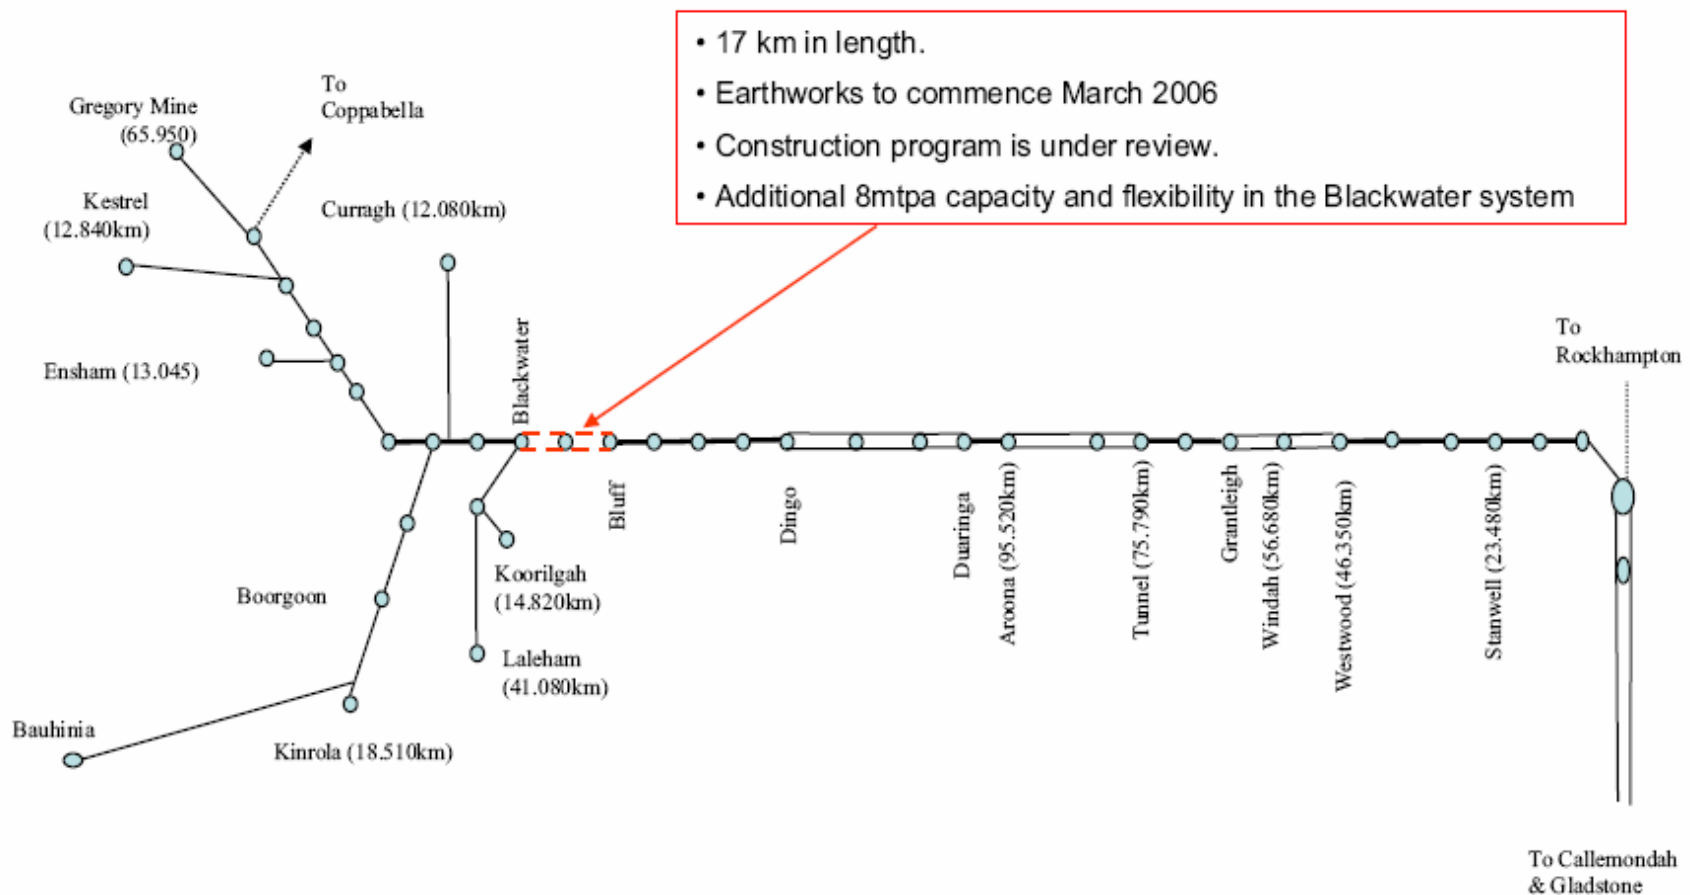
• 17 km in length.
• Earthworks to commence March 2006
• Construction program is under review.
• Additional 8mtpa capacity and flexibility in the Blackwater system

Gregory Mine (65.950)

To Coppabella

Kestrel (12.840km)

Curragh (12.080km)

Ensham (13.045)

Blackwater

Bluff

Dingo

Duaringa

Aroona (95.520km)

Tunnel (75.790km)

Grantleigh

Windah (56.680km)

Westwood (46.350km)

Stanwell (23.480km)

To Rockhampton

Koorilgah (14.820km)

Boorgoon

Laleham (41.080km)

Bauhinia

Kinrola (18.510km)

To Callemondah & Gladstone